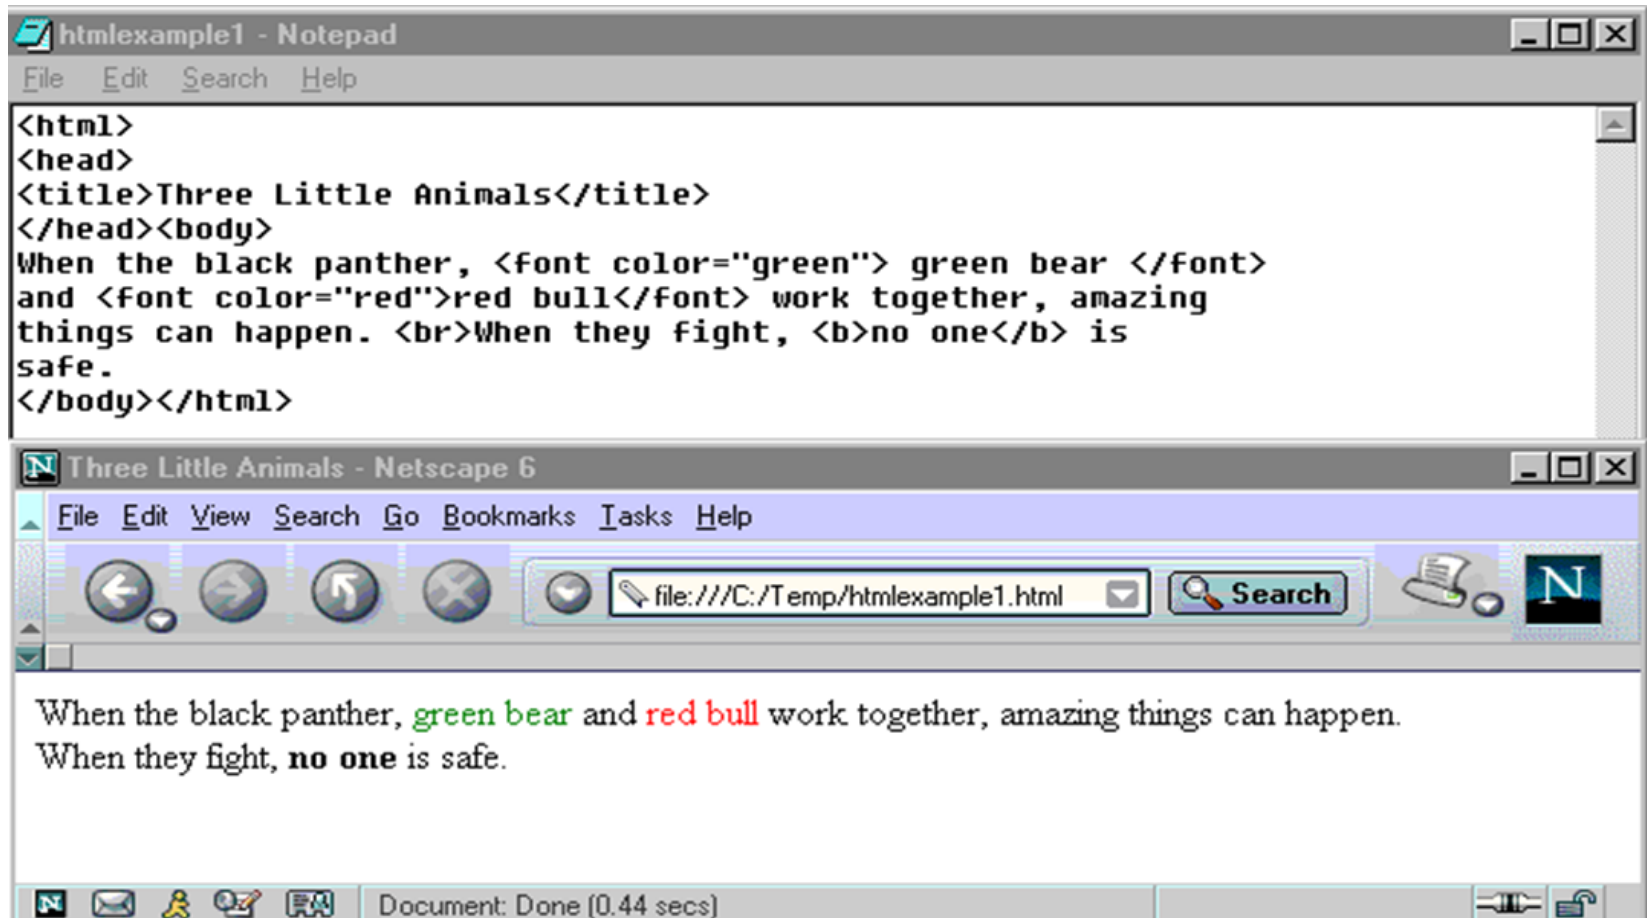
htmlexample1 - Notepad

File Edit Search Help

<html>
<head>
<title>Three Little Animals</title>
</head><body>
When the black panther, <font color="green"> green bear </font>
and <font color="red">red bull</font> work together, amazing
things can happen. <br>When they fight, <b>no one</b> is
safe.
</body></html>

Three Little Animals - Netscape 6

File Edit View Search Go Bookmarks Tasks Help

file:///C:/Temp/htmlexample1.html

Search

When the black panther, green bear and red bull work together, amazing things can happen.
When they fight, **no one** is safe.

Document: Done (0.44 secs)